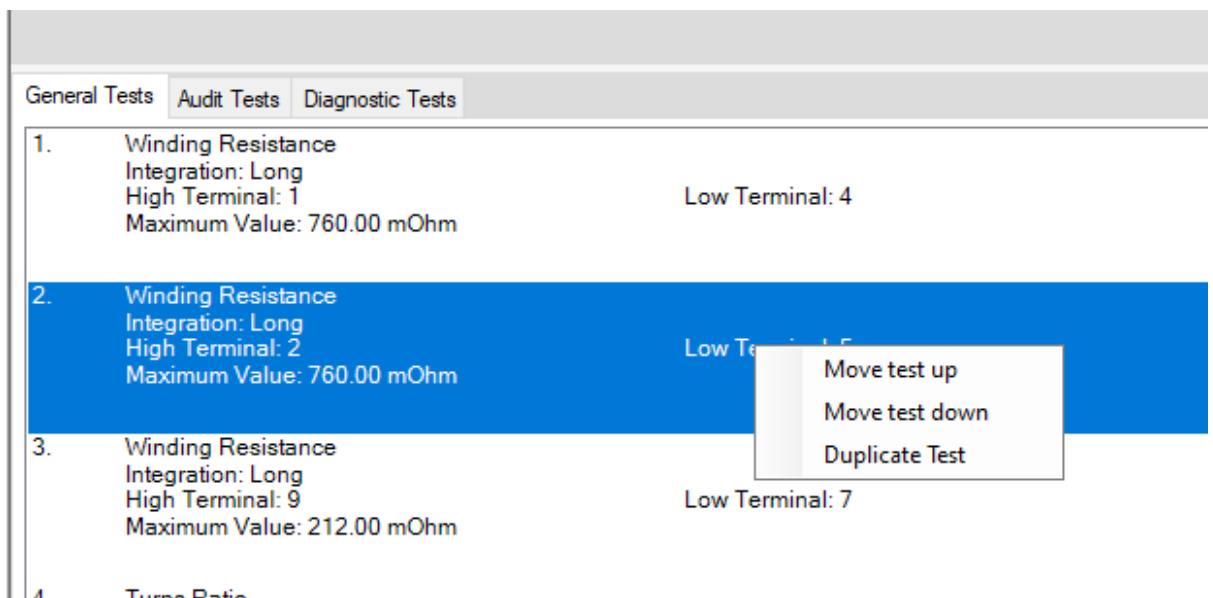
General Tests Audit Tests Diagnostic Tests

1. Winding Resistance
Integration: Long
High Terminal: 1 Low Terminal: 4
Maximum Value: 760.00 mOhm

2. Winding Resistance
Integration: Long
High Terminal: 2 Low Te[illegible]
Maximum Value: 760.00 mOhm

Move test up
Move test down
Duplicate Test

3. Winding Resistance
Integration: Long
High Terminal: 9 Low Terminal: 7
Maximum Value: 212.00 mOhm

4. Turns Ratio